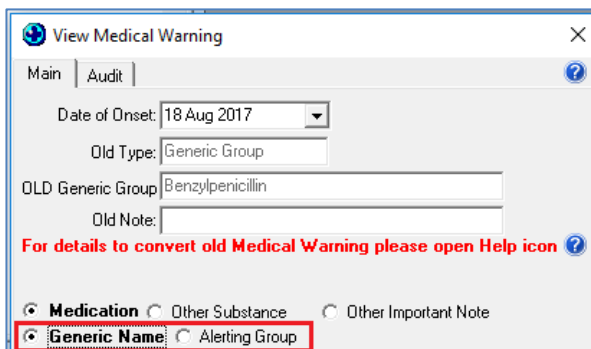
View Medical Warning
×
Main Audit
?
Date of Onset: 18 Aug 2017
Old Type: Generic Group
OLD Generic Group Benzylpenicillin
Old Note:
For details to convert old Medical Warning please open Help icon ?

Medication Other Substance Other Important Note
Generic Name Alerting Group